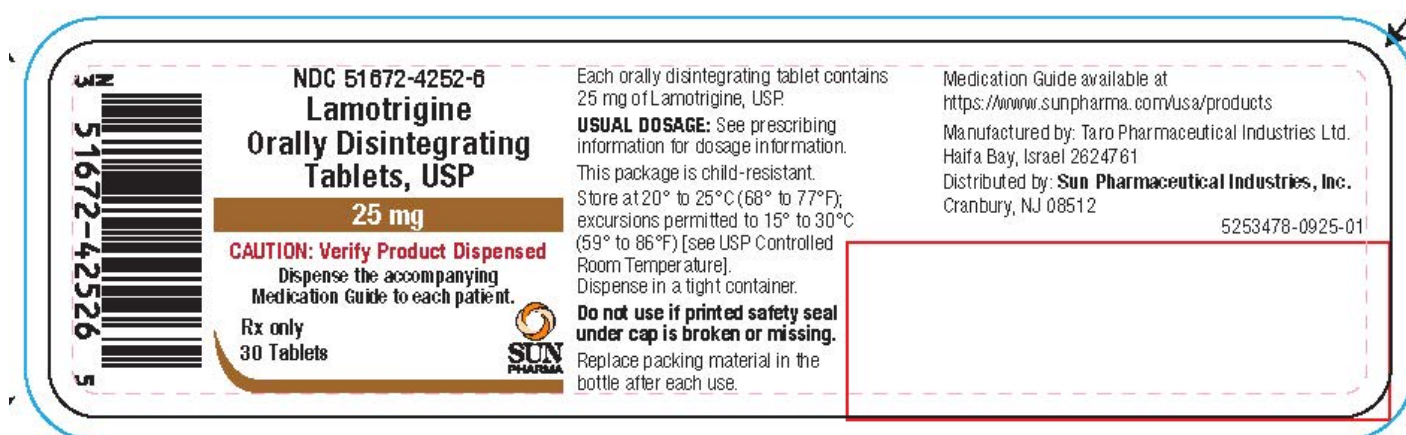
3 N

5 51672-42526 5

NDC 51672-4252-6
Lamotrigine
Orally Disintegrating
Tablets, USP

25 mg

CAUTION: Verify Product Dispensed
Dispense the accompanying Medication Guide to each patient.

Rx only
30 Tablets

SUN PHARMA

Each orally disintegrating tablet contains 25 mg of Lamotrigine, USP.

USUAL DOSAGE: See prescribing information for dosage information.

This package is child-resistant.

Store at 20° to 25°C (68° to 77°F); excursions permitted to 15° to 30°C (59° to 86°F) [see USP Controlled Room Temperature].
Dispense in a tight container.

Do not use if printed safety seal under cap is broken or missing.

Replace packing material in the bottle after each use.

Medication Guide available at https://www.sunpharma.com/usa/products

Manufactured by: Taro Pharmaceutical Industries Ltd. Haifa Bay, Israel 2624761

Distributed by: Sun Pharmaceutical Industries, Inc. Cranbury, NJ 08512

5253478-0925-01